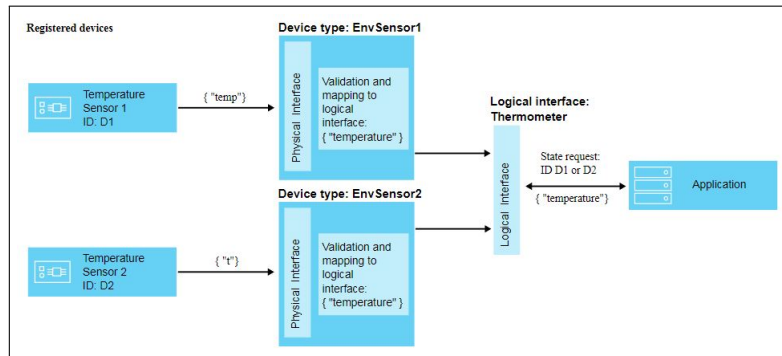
Registered devices

Device type: EnvSensor1

Temperature Sensor 1
ID: D1

{ "temp"}

Physical Interface

Validation and mapping to logical interface:
{ "temperature" }

Logical interface:
Thermometer

Logical Interface

State request:
ID D1 or D2

{ "temperature"}

Application

Device type: EnvSensor2

Temperature Sensor 2
ID: D2

{ "t"}

Physical Interface

Validation and mapping to logical interface:
{ "temperature" }